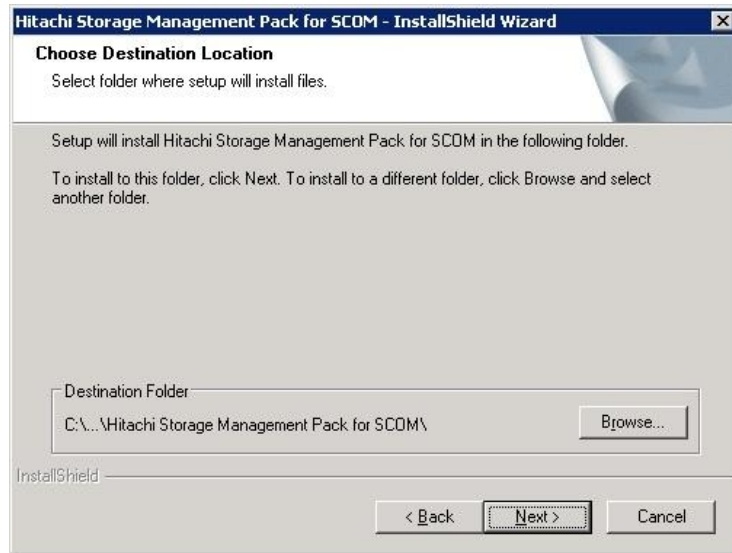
Hitachi Storage Management Pack for SCOM - InstallShield Wizard

Choose Destination Location

Select folder where setup will install files.

Setup will install Hitachi Storage Management Pack for SCOM in the following folder.

To install to this folder, click Next. To install to a different folder, click Browse and select another folder.

Destination Folder

C:\...\Hitachi Storage Management Pack for SCOM\

Browse...

InstallShield

< Back

Next >

Cancel